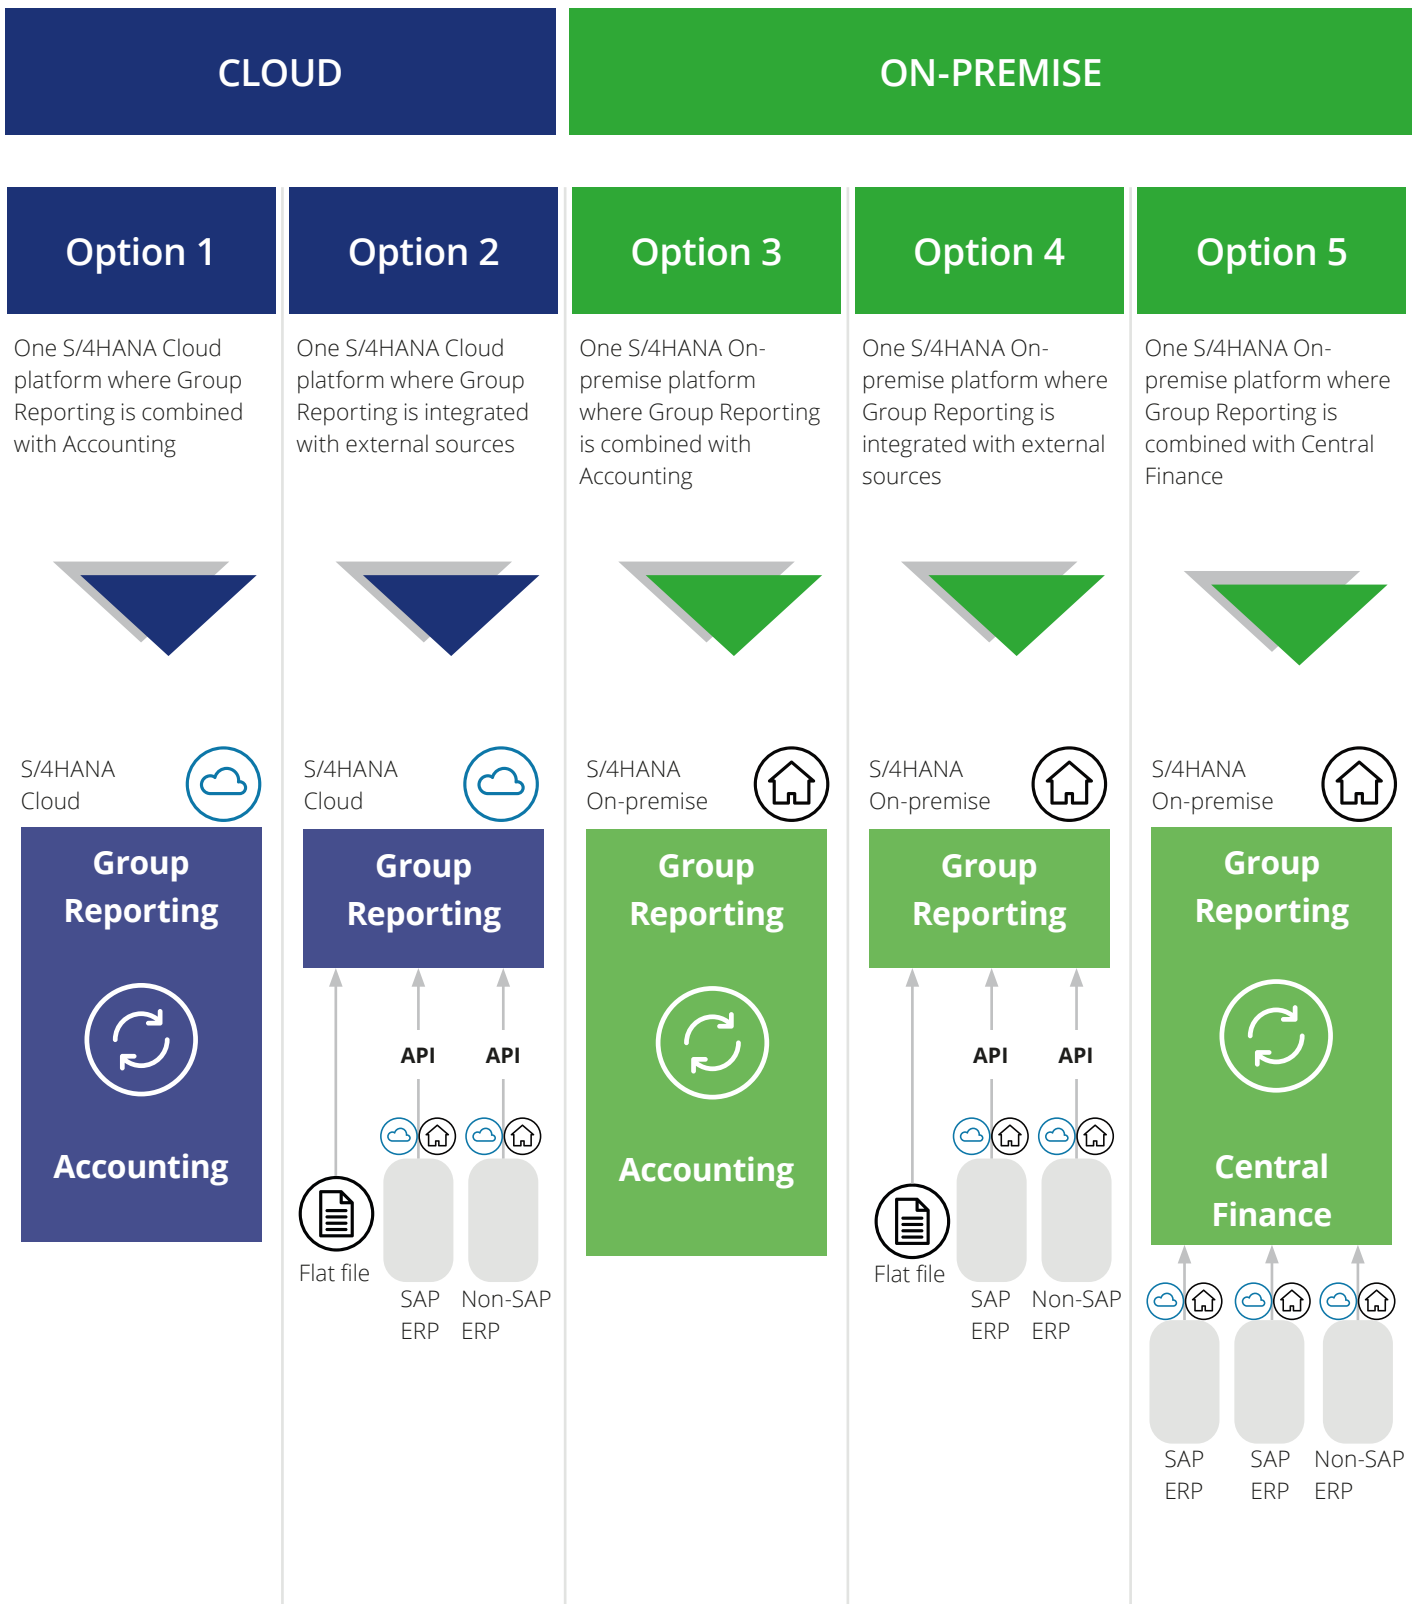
CLOUD

ON-PREMISE

Option 1

One S/4HANA Cloud platform where Group Reporting is combined with Accounting

S/4HANA Cloud

Group Reporting

Accounting

Option 2

One S/4HANA Cloud platform where Group Reporting is integrated with external sources

S/4HANA Cloud

Group Reporting

API

API

Flat file

SAP ERP

Non-SAP ERP

Option 3

One S/4HANA On-premise platform where Group Reporting is combined with Accounting

S/4HANA On-premise

Group Reporting

Accounting

Option 4

One S/4HANA On-premise platform where Group Reporting is integrated with external sources

S/4HANA On-premise

Group Reporting

API

API

Flat file

SAP ERP

Non-SAP ERP

Option 5

One S/4HANA On-premise platform where Group Reporting is combined with Central Finance

S/4HANA On-premise

Group Reporting

Central Finance

SAP ERP

SAP ERP

Non-SAP ERP